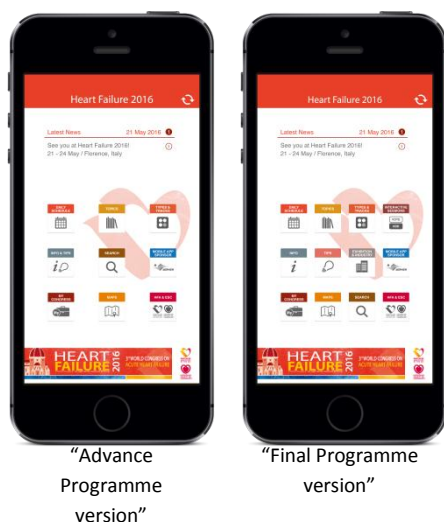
Heart Failure 2016

Latest News 21 May 2016

See you at Heart Failure 2016! 21 - 24 May / Florence, Italy

DAILY SCHEDULE

TOPICS

TYPES & TRACKS

INFO & TIPS

SEARCH

MOBILE APP SPONSOR

HEART FAILURE 2016

3rd WORLD CONGRESS ON ACUTE HEART FAILURE

Heart Failure 2016

Latest News 21 May 2016

See you at Heart Failure 2016! 21 - 24 May / Florence, Italy

DAILY SCHEDULE

TOPICS

TYPES & TRACKS

INTERACTIVE SESSIONS

INFO

TIPS

EXHIBITORS & SPONSORS

MOBILE APP SPONSOR

MAPS

SEARCH

HEART FAILURE 2016

3rd WORLD CONGRESS ON ACUTE HEART FAILURE

“Advance Programme version”

“Final Programme version”